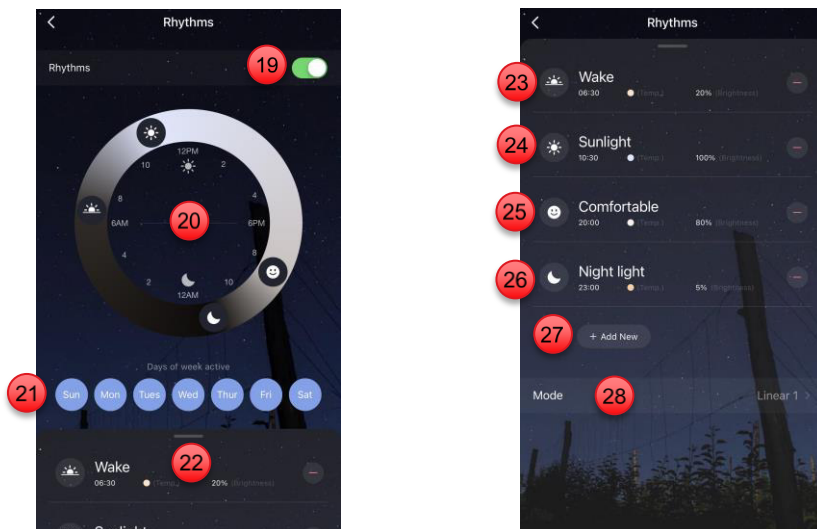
Rhythms

Rhythms

19

12PM

10

2

8

4

6AM

20

6PM

4

8

2

10

12AM

Days of week active

21

Sun Mon Tues Wed Thur Fri Sat

22

Wake

06:30 (Temp.) 20% (Brightness)

Sunlight

Rhythms

23

Wake

06:30 (Temp.) 20% (Brightness)

24

Sunlight

10:30 (Temp.) 100% (Brightness)

25

Comfortable

20:00 (Temp.) 80% (Brightness)

26

Night light

23:00 (Temp.) 5% (Brightness)

27

+ Add New

Mode

28

Linear 1